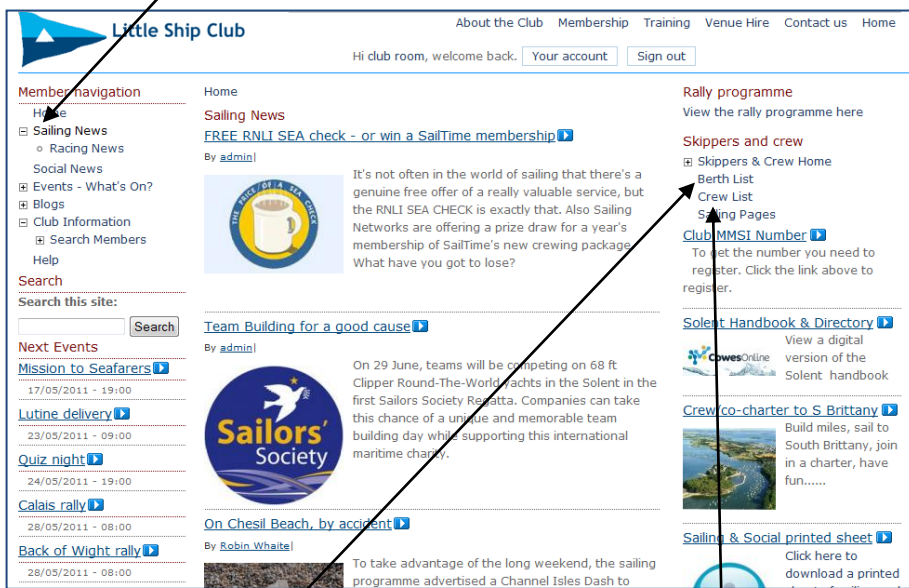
Little Ship Club

About the Club Membership Training Venue Hire Contact us Home

Hi club room, welcome back. Your account Sign out

Member navigation
Home
⊟ Sailing News
Racing News
Social News
⊞ Events - What's On?
⊞ Blogs
⊟ Club Information
⊞ Search Members
Help

Search
Search this site:
Search

Next Events
Mission to Seafarers
17/05/2011 - 19:00
Lutine delivery
23/05/2011 - 09:00
Quiz night
24/05/2011 - 19:00
Calais rally
28/05/2011 - 08:00
Back of Wight rally
28/05/2011 - 08:00

Home
Sailing News
FREE RNLI SEA check - or win a SailTime membership
By admin|
THE PRICE OF A SEA CHECK
It's not often in the world of sailing that there's a genuine free offer of a really valuable service, but the RNLI SEA CHECK is exactly that. Also Sailing Networks are offering a prize draw for a year's membership of SailTime's new crewing package. What have you got to lose?

Team Building for a good cause
By admin|
Sailors' Society
On 29 June, teams will be competing on 68 ft Clipper Round-The-World yachts in the Solent in the first Sailors Society Regatta. Companies can take this chance of a unique and memorable team building day while supporting this international maritime charity.

On Chesil Beach, by accident
By Robin Whaite|
To take advantage of the long weekend, the sailing programme advertised a Channel Isles Dash to

Rally programme
View the rally programme here

Skippers and crew
⊞ Skippers & Crew Home
Berth List
Crew List
Sailing Pages

Club MMSI Number
To get the number you need to register. Click the link above to register.

Solent Handbook & Directory
CowesOnline
View a digital version of the Solent handbook

Crew/co-charter to S Brittany
Build miles, sail to South Brittany, join in a charter, have fun......

Sailing & Social printed sheet
Click here to download a printed